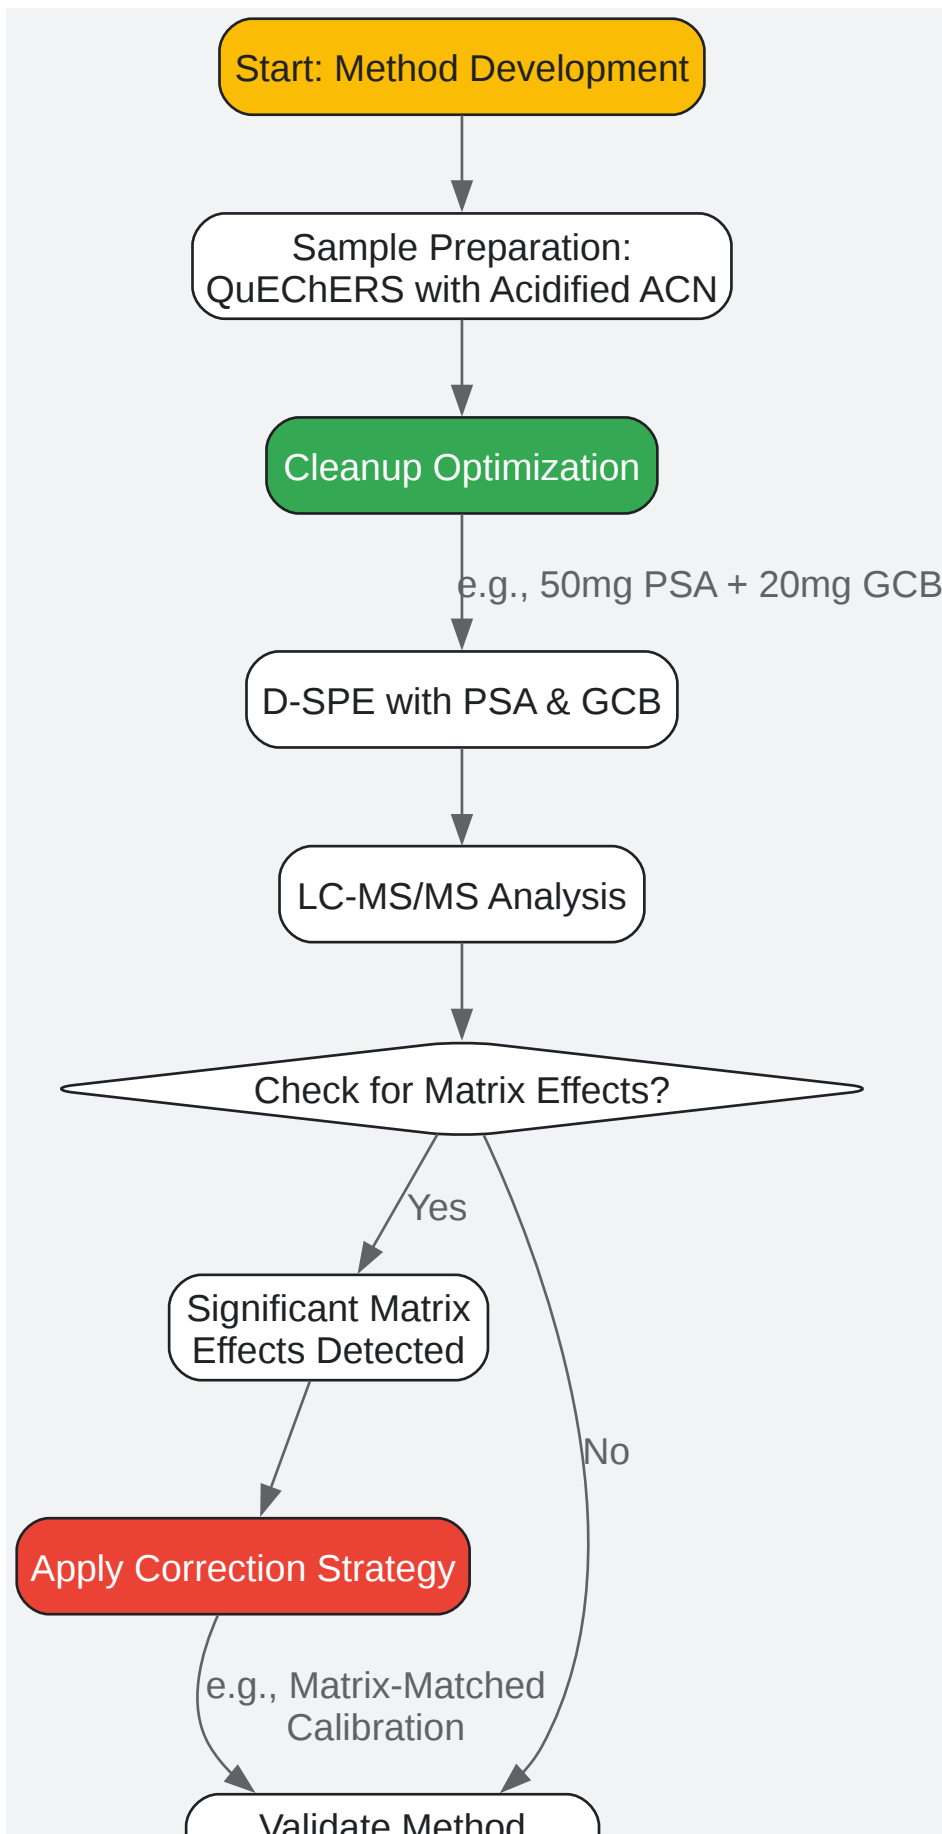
Start: Method Development

Sample Preparation: QuEChERS with Acidified ACN

Cleanup Optimization

e.g., 50mg PSA + 20mg GCB

D-SPE with PSA & GCB

LC-MS/MS Analysis

Check for Matrix Effects?

Yes

Significant Matrix Effects Detected

No

Apply Correction Strategy

e.g., Matrix-Matched Calibration

Validate Method